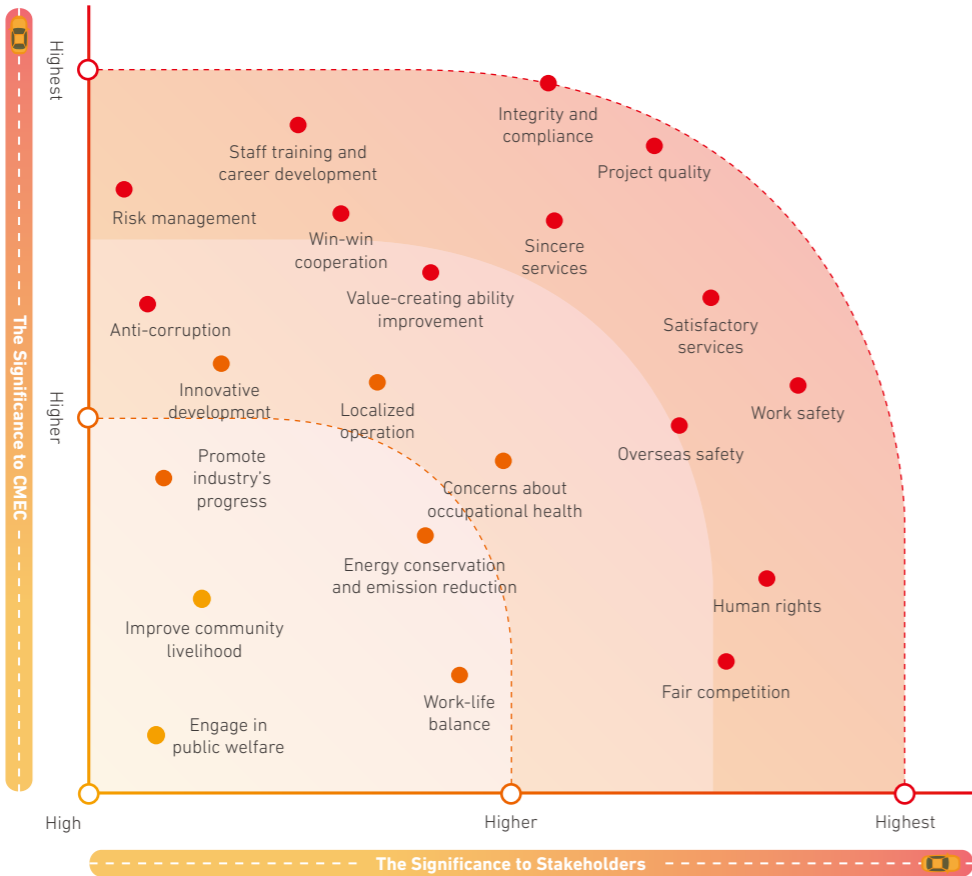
The Significance to CMEC

Highest

Higher

Integrity and compliance

Staff training and career development

Project quality

Risk management

Win-win cooperation

Sincere services

Value-creating ability improvement

Anti-corruption

Satisfactory services

Innovative development

Localized operation

Work safety

Overseas safety

Promote industry's progress

Concerns about occupational health

Energy conservation and emission reduction

Human rights

Improve community livelihood

Fair competition

Work-life balance

Engage in public welfare

High

Higher

Highest

The Significance to Stakeholders